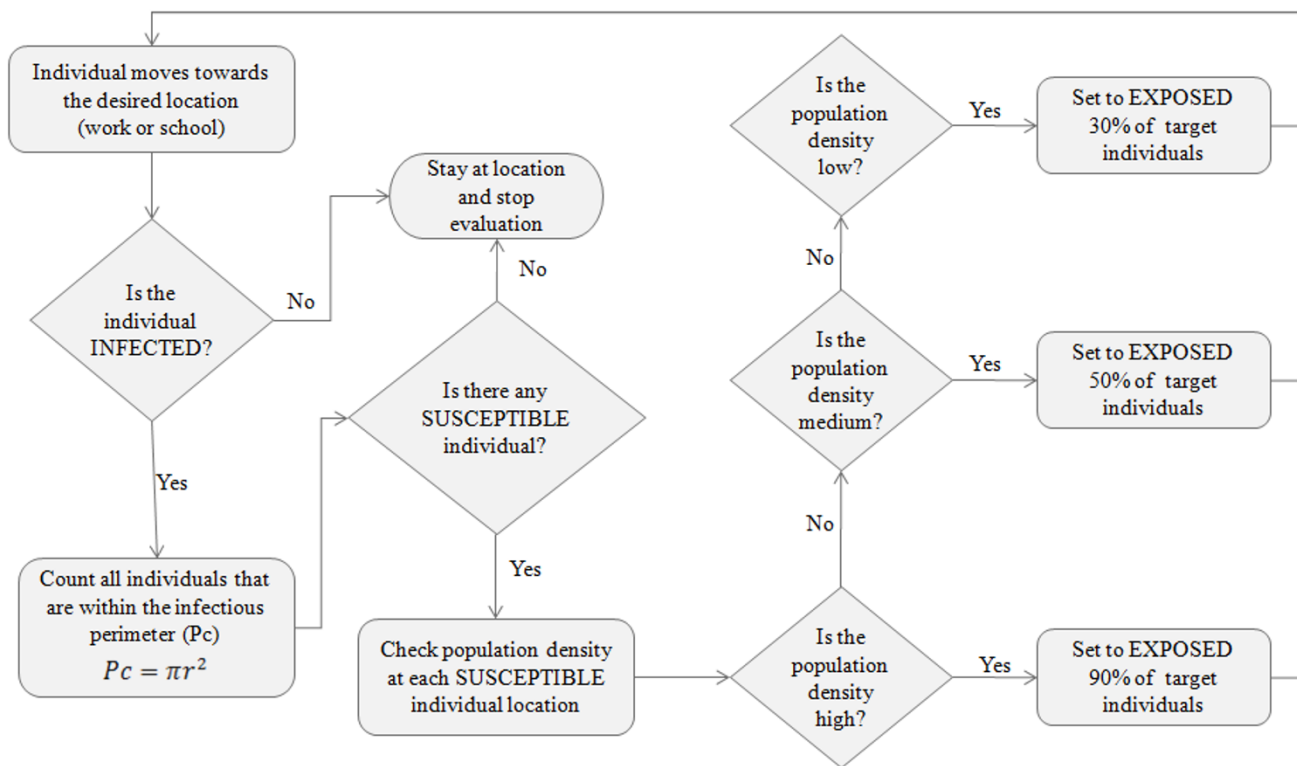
Individual moves towards the desired location (work or school)

Is the individual INFECTED?

No

Stay at location and stop evaluation

No

Is there any SUSCEPTIBLE individual?

Yes

Count all individuals that are within the infectious perimeter (Pc)
$Pc = \pi r^2$

Yes

Check population density at each SUSCEPTIBLE individual location

Is the population density high?

Yes

Set to EXPOSED 90% of target individuals

No

Is the population density medium?

Yes

Set to EXPOSED 50% of target individuals

No

Is the population density low?

Yes

Set to EXPOSED 30% of target individuals